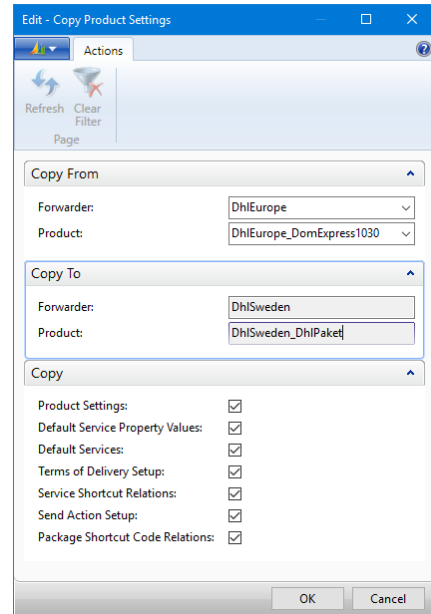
Edit - Copy Product Settings

Actions

Refresh
Clear Filter
Page

Copy From

Forwarder: DhlEurope
Product: DhlEurope_DomExpress1030

Copy To

Forwarder: DhlSweden
Product: DhlSweden_DhlPaket

Copy

Product Settings:
Default Service Property Values:
Default Services:
Terms of Delivery Setup:
Service Shortcut Relations:
Send Action Setup:
Package Shortcut Code Relations:

OK
Cancel